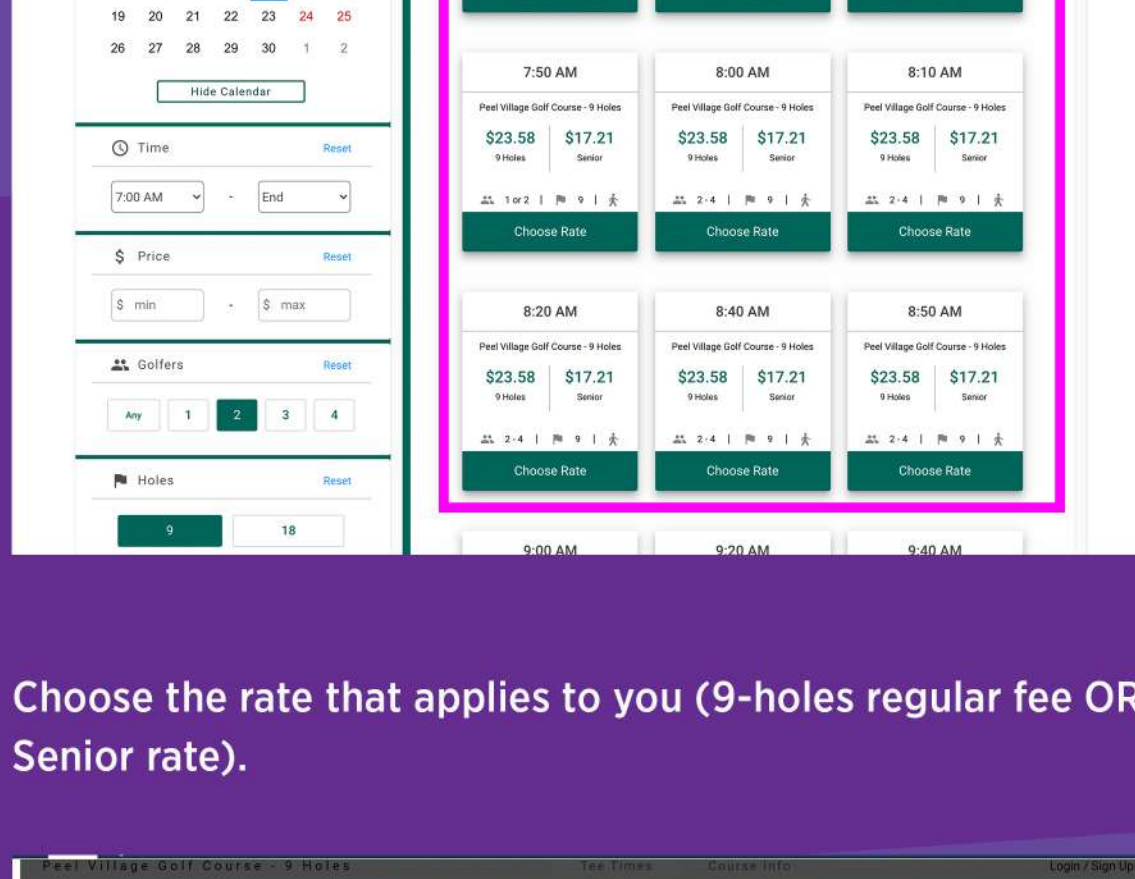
19 20 21 22 23 24 25
26 27 28 29 30 1 2

Hide Calendar

Time Reset

7:00 AM - End

$ Price Reset

$ min - $ max

Golfers Reset

Any 1 2 3 4

Holes Reset

9 18

7:50 AM
Peel Village Golf Course - 9 Holes
$23.58 9 Holes | $17.21 Senior
1 or 2 | 9 |
Choose Rate

8:00 AM
Peel Village Golf Course - 9 Holes
$23.58 9 Holes | $17.21 Senior
2 - 4 | 9 |
Choose Rate

8:10 AM
Peel Village Golf Course - 9 Holes
$23.58 9 Holes | $17.21 Senior
2 - 4 | 9 |
Choose Rate

8:20 AM
Peel Village Golf Course - 9 Holes
$23.58 9 Holes | $17.21 Senior
2 - 4 | 9 |
Choose Rate

8:40 AM
Peel Village Golf Course - 9 Holes
$23.58 9 Holes | $17.21 Senior
2 - 4 | 9 |
Choose Rate

8:50 AM
Peel Village Golf Course - 9 Holes
$23.58 9 Holes | $17.21 Senior
2 - 4 | 9 |
Choose Rate

9:00 AM
9:20 AM
9:40 AM

Choose the rate that applies to you (9-holes regular fee OR Senior rate).

Peel Village Golf Course - 9 Holes Tee Times Course Info Login / Sign Up